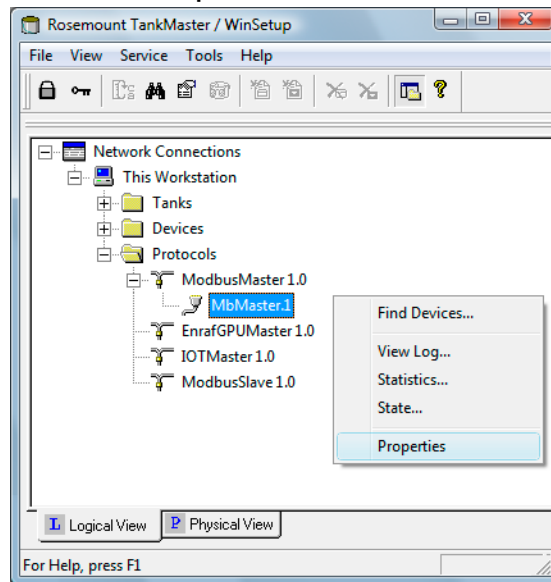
Rosemount TankMaster / WinSetup

File View Service Tools Help

Network Connections
This Workstation
Tanks
Devices
Protocols
ModbusMaster 1.0
MbMaster.1
EnrafGPUMaster 1.0
IOTMaster 1.0
ModbusSlave 1.0

Find Devices...
View Log...
Statistics...
State...
Properties

L Logical View
P Physical View

For Help, press F1